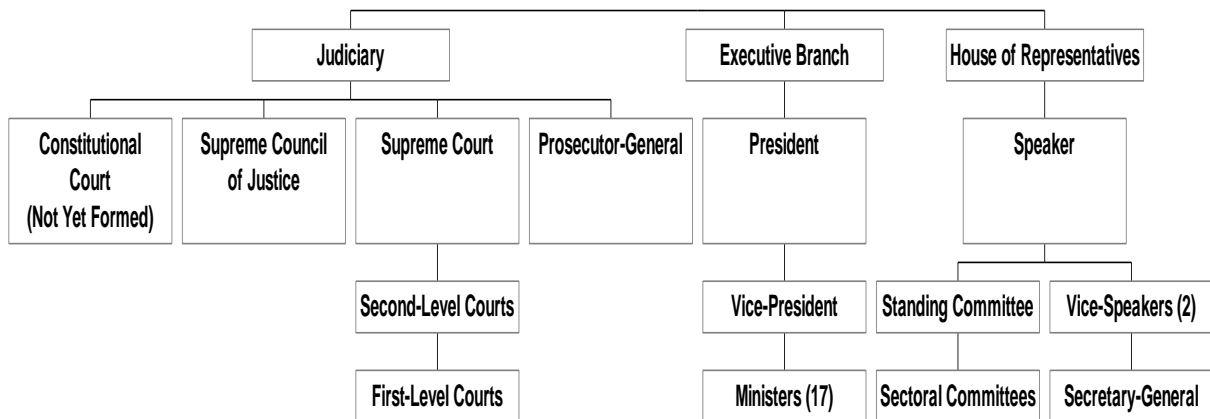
Judiciary

Executive Branch

House of Representatives

Constitutional Court (Not Yet Formed)

Supreme Council of Justice

Supreme Court

Prosecutor-General

President

Speaker

Second-Level Courts

First-Level Courts

Vice-President

Ministers (17)

Standing Committee

Vice-Speakers (2)

Sectoral Committees

Secretary-General